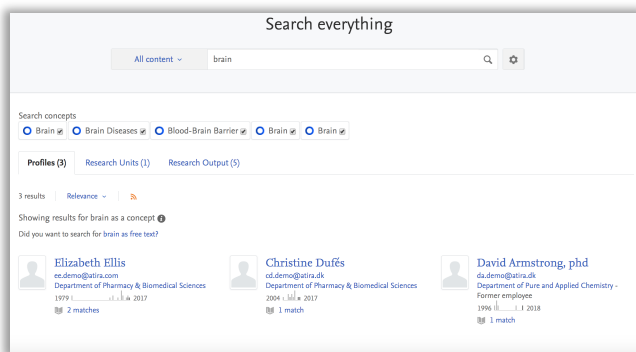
Search everything

All content ⌄

brain

Search concepts

Brain

Brain Diseases

Blood-Brain Barrier

Brain

Brain

Profiles (3)

Research Units (1)

Research Output (5)

3 results

Relevance ⌄

Showing results for brain as a concept

Did you want to search for brain as free text?

Elizabeth Ellis
ee.demo@atira.com
Department of Pharmacy & Biomedical Sciences
1979 2017
2 matches

Christine Dufès
cd.demo@atira.dk
Department of Pharmacy & Biomedical Sciences
2004 2017
1 match

David Armstrong, phd
da.demo@atira.dk
Department of Pure and Applied Chemistry - Former employee
1996 2018
1 match